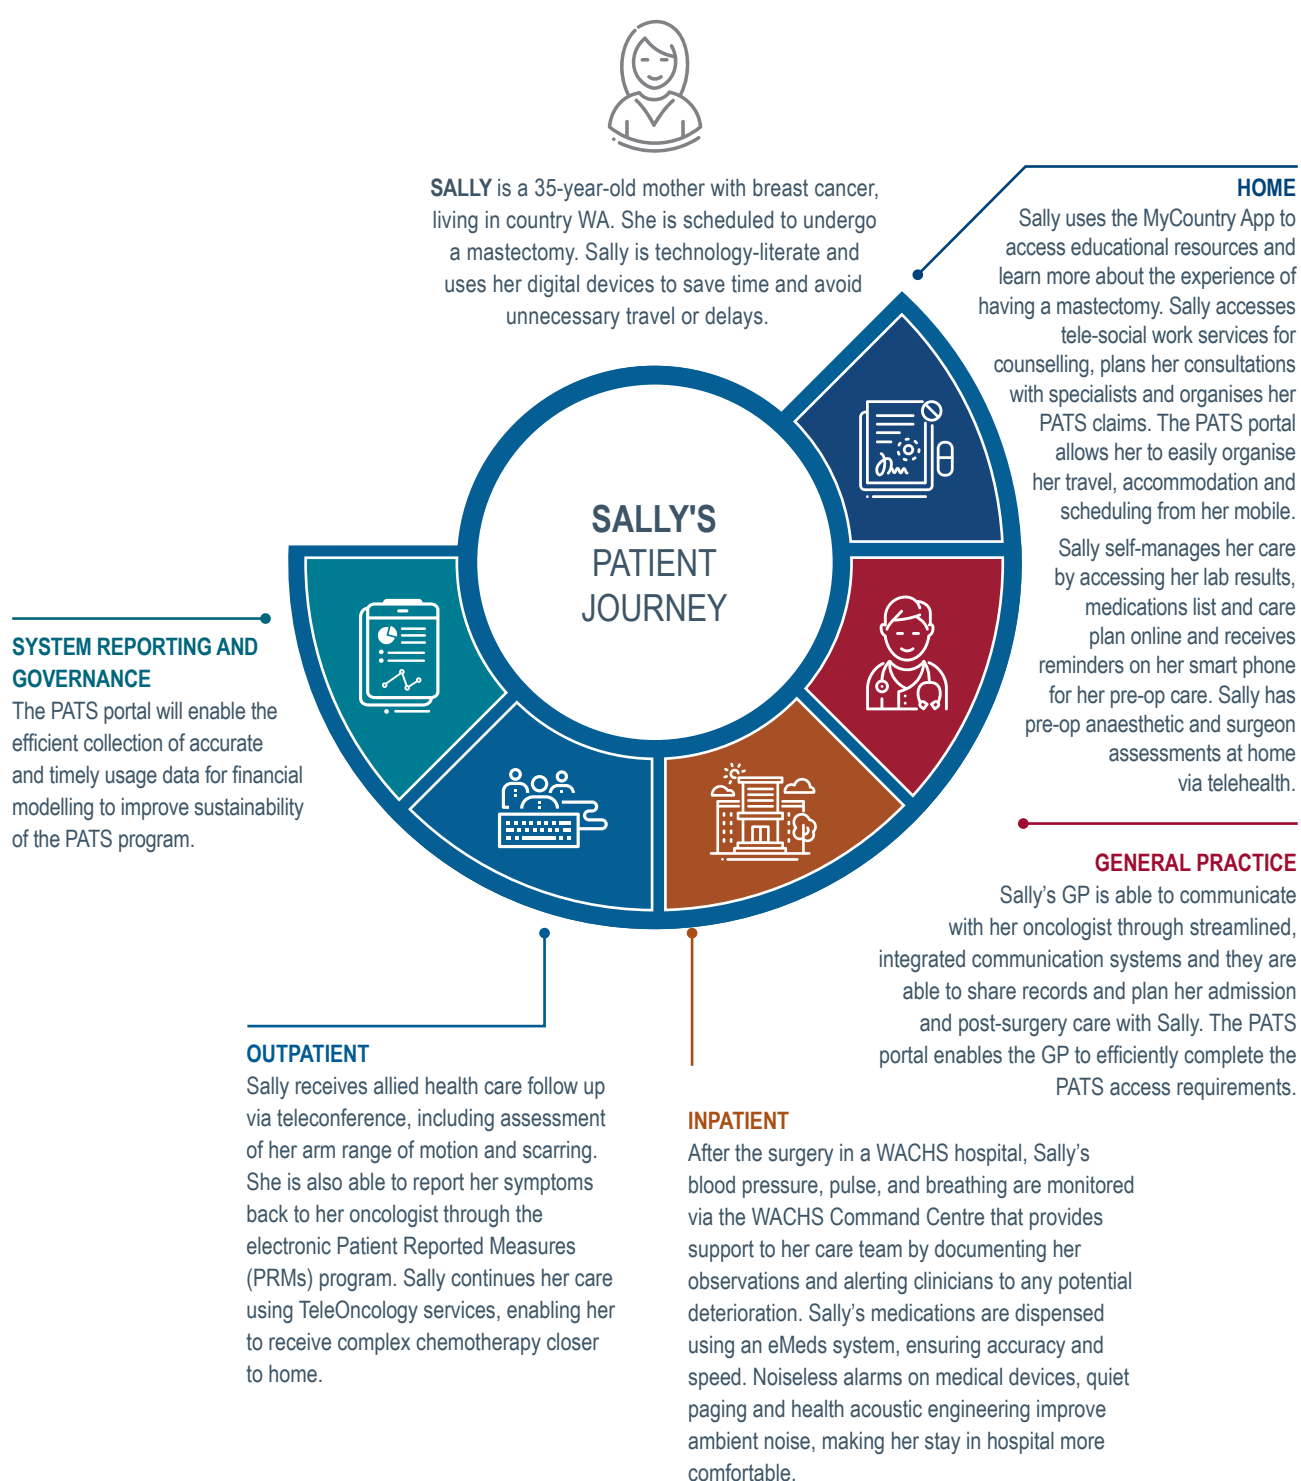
SALLY is a 35-year-old mother with breast cancer, living in country WA. She is scheduled to undergo a mastectomy. Sally is technology-literate and uses her digital devices to save time and avoid unnecessary travel or delays.

HOME
Sally uses the MyCountry App to access educational resources and learn more about the experience of having a mastectomy. Sally accesses tele-social work services for counselling, plans her consultations with specialists and organises her PATS claims. The PATS portal allows her to easily organise her travel, accommodation and scheduling from her mobile.

Sally self-manages her care by accessing her lab results, medications list and care plan online and receives reminders on her smart phone for her pre-op care. Sally has pre-op anaesthetic and surgeon assessments at home via telehealth.

SALLY'S PATIENT JOURNEY

SYSTEM REPORTING AND GOVERNANCE
The PATS portal will enable the efficient collection of accurate and timely usage data for financial modelling to improve sustainability of the PATS program.

GENERAL PRACTICE
Sally's GP is able to communicate with her oncologist through streamlined, integrated communication systems and they are able to share records and plan her admission and post-surgery care with Sally. The PATS portal enables the GP to efficiently complete the PATS access requirements.

OUTPATIENT
Sally receives allied health care follow up via teleconference, including assessment of her arm range of motion and scarring. She is also able to report her symptoms back to her oncologist through the electronic Patient Reported Measures (PRMs) program. Sally continues her care using TeleOncology services, enabling her to receive complex chemotherapy closer to home.

INPATIENT
After the surgery in a WACHS hospital, Sally's blood pressure, pulse, and breathing are monitored via the WACHS Command Centre that provides support to her care team by documenting her observations and alerting clinicians to any potential deterioration. Sally's medications are dispensed using an eMeds system, ensuring accuracy and speed. Noiseless alarms on medical devices, quiet paging and health acoustic engineering improve ambient noise, making her stay in hospital more comfortable.